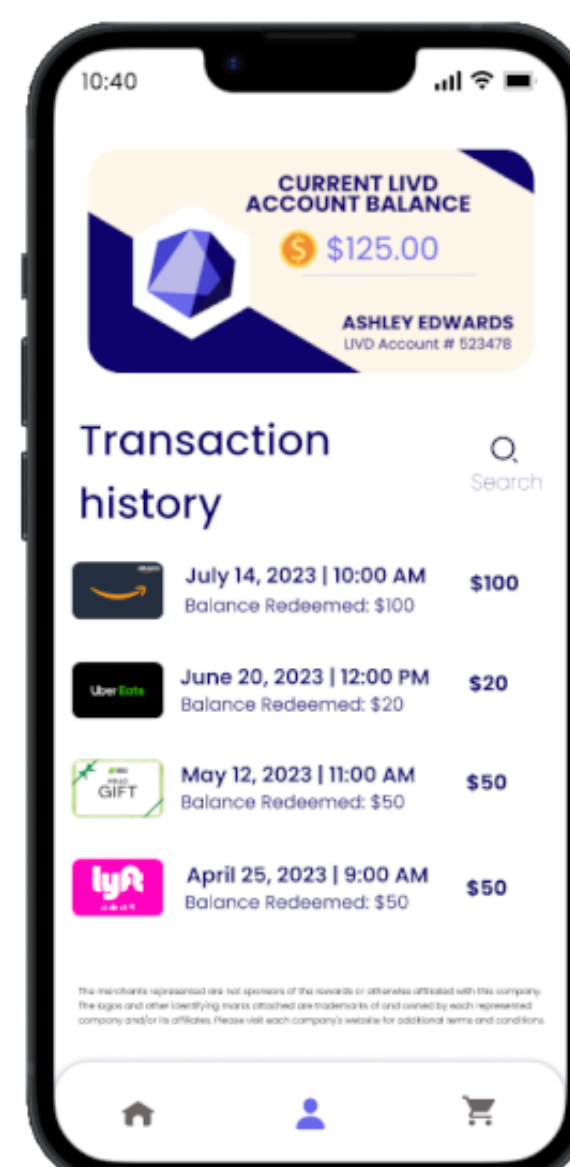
10:40

CURRENT LIVD ACCOUNT BALANCE

$125.00

ASHLEY EDWARDS
LIVD Account # 523478

Transaction history

Search

July 14, 2023 | 10:00 AM
Balance Redeemed: $100
$100

Uber Eats
June 20, 2023 | 12:00 PM
Balance Redeemed: $20
$20

GIFT
May 12, 2023 | 11:00 AM
Balance Redeemed: $50
$50

lyft
April 25, 2023 | 9:00 AM
Balance Redeemed: $50
$50

The merchants represented are not sponsors of the rewards or otherwise affiliated with this company. The logos and other identifying marks attached are trademarks of and owned by each represented company and/or its affiliates. Please visit each company's website for additional terms and conditions.